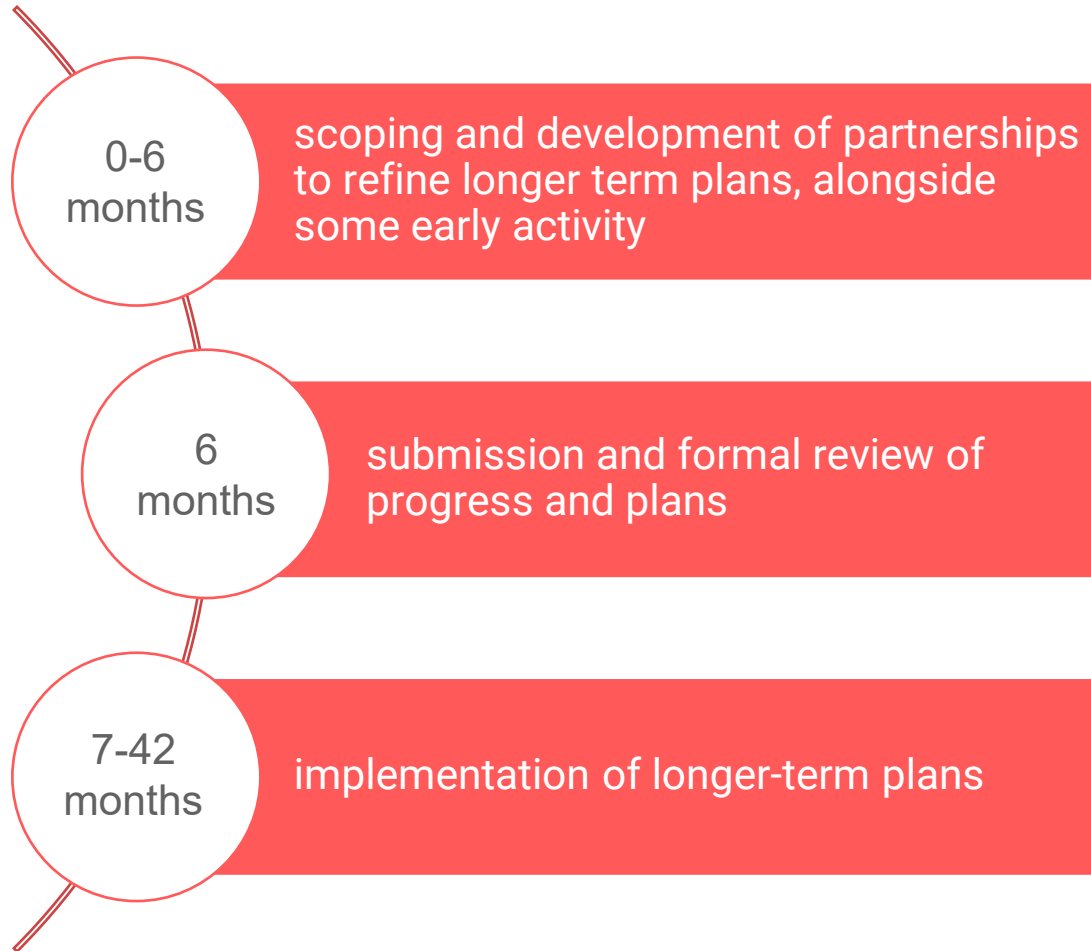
0-6 months

scoping and development of partnerships to refine longer term plans, alongside some early activity

6 months

submission and formal review of progress and plans

7-42 months

implementation of longer-term plans